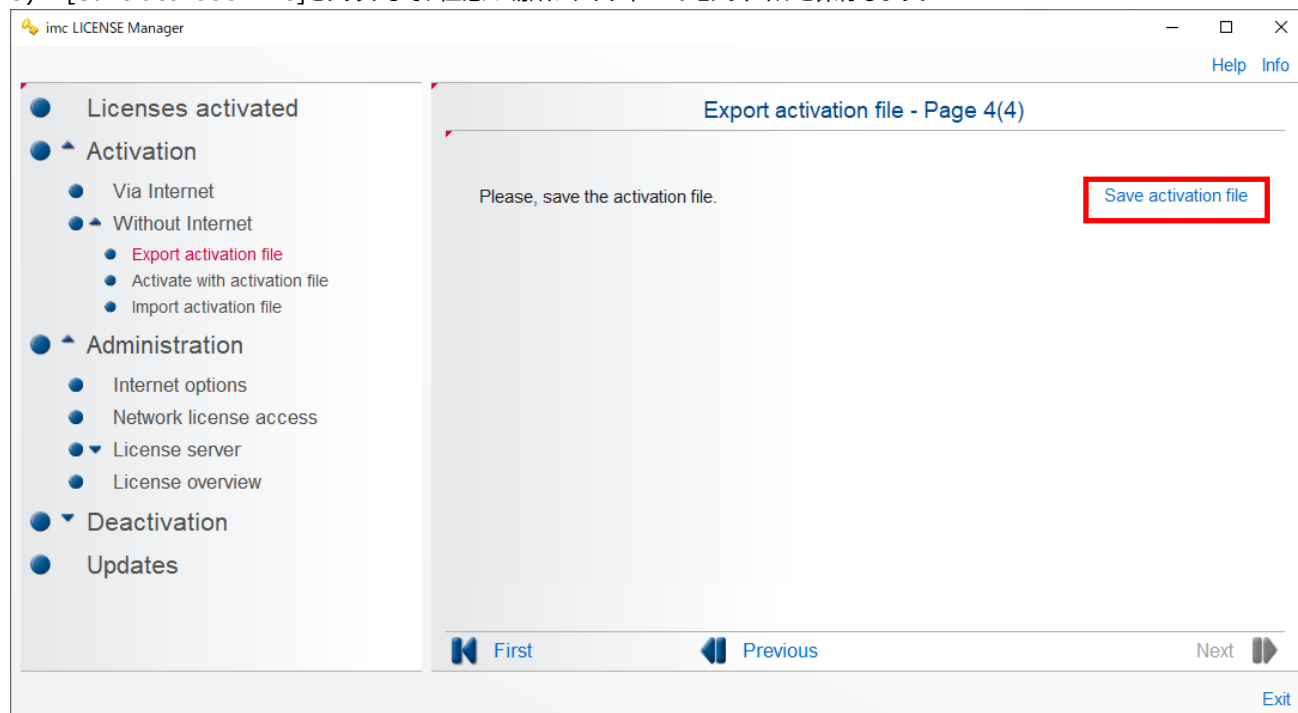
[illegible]

imc LICENSE Manager

Help Info

Licenses activated
Activation
Via Internet
Without Internet
Export activation file
Activate with activation file
Import activation file
Administration
Internet options
Network license access
License server
License overview
Deactivation
Updates

Export activation file - Page 4(4)

Please, save the activation file.

Save activation file

First Previous Next

Exit